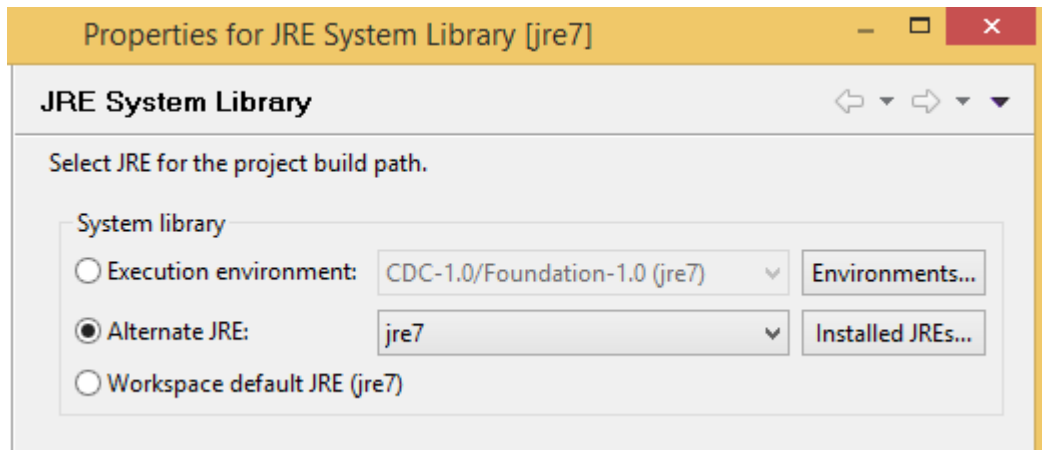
Properties for JRE System Library [jre7]

JRE System Library

Select JRE for the project build path.

System library

Execution environment: CDC-1.0/Foundation-1.0 (jre7) Environments...

Alternate JRE: jre7 Installed JREs...

Workspace default JRE (jre7)